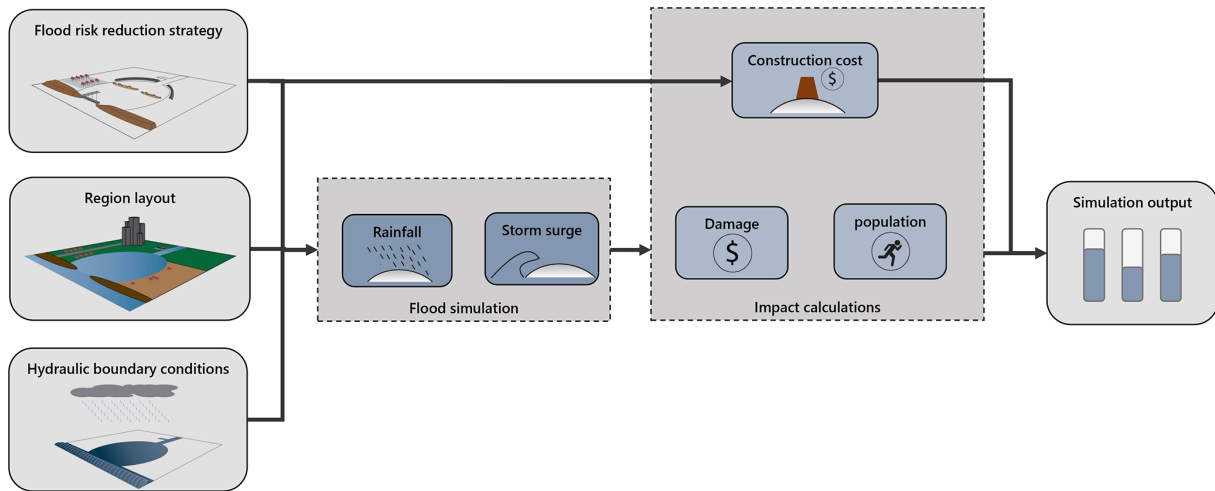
Flood risk reduction strategy

Region layout

Hydraulic boundary conditions

Rainfall

Storm surge

Flood simulation

Construction cost

$

Damage

$

population

Impact calculations

Simulation output